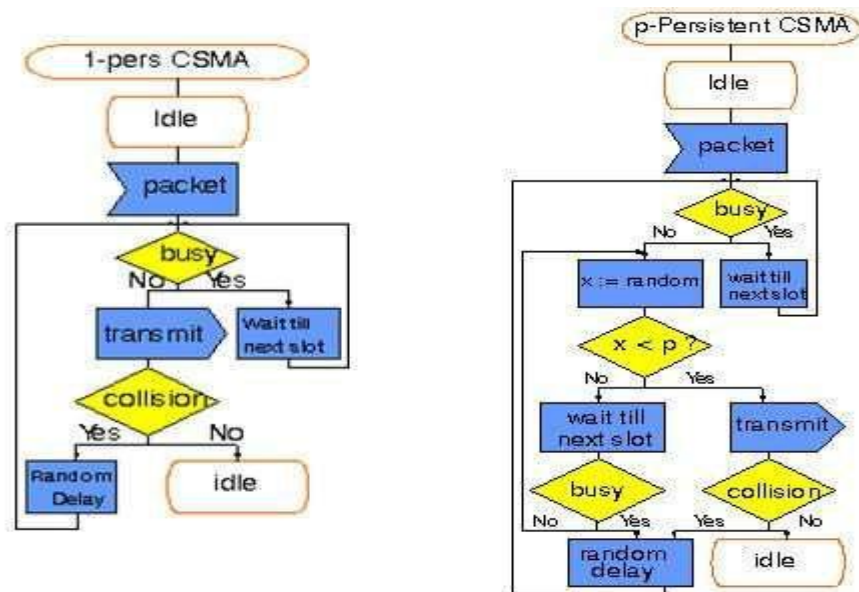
1-pers CSMA

Idle

packet

busy

No

Yes

transmit

Wait till next slot

collision

Yes

No

Random Delay

idle

p-Persistent CSMA

Idle

packet

busy

No

Yes

x := random

wait till next slot

x < p ?

No

Yes

wait till next slot

transmit

busy

collision

No

Yes

Yes

No

random delay

idle